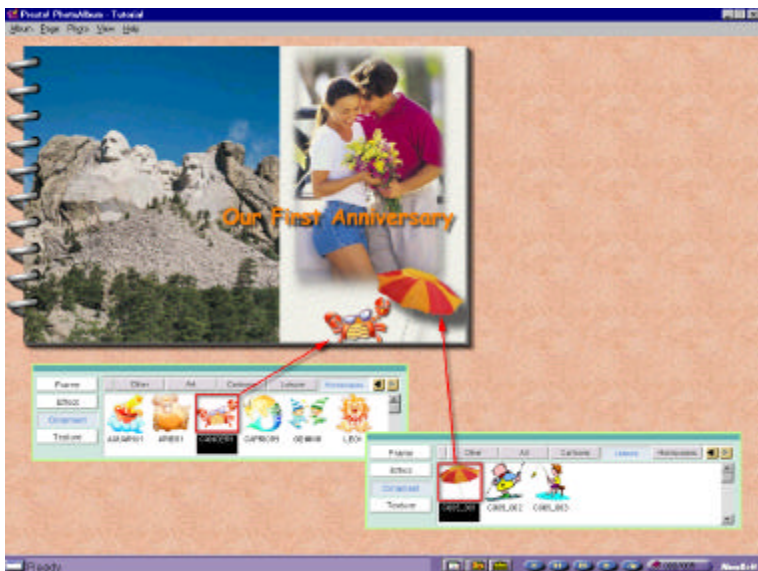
Presto! PhotoAlbum - Tutorial

Album Page Photo View Help

Our First Anniversary

Frame
Effect
Ornament
Texture

Other
Art
Cartoons
Leisure
Horoscopes

AQUARIUS1
ARIES1
CANCER1
CAPRICOR
GEMINI
LEO1

Frame
Effect
Ornament
Texture

Other
Art
Cartoons
Leisure
Horoscopes

C005_001
C005_002
C005_003

Ready